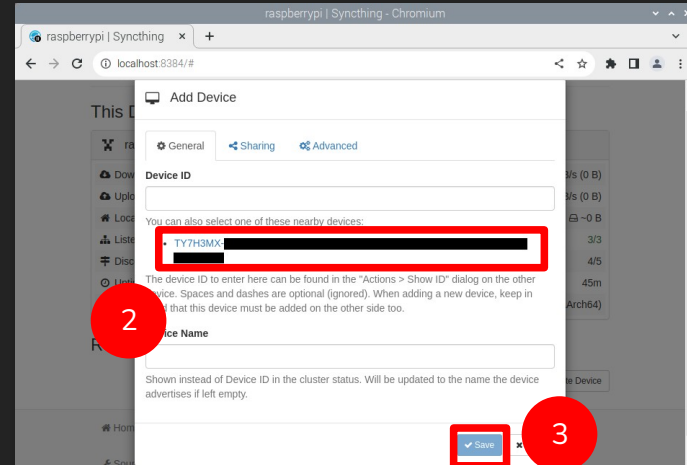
raspberrypi | Syncthing - Chromium

raspberrypi | Syncthing

localhost:8384/#

This D

Dow
Uplo
Loca
Liste
Disc
Upt

Add Device

General
Sharing
Advanced

Device ID

You can also select one of these nearby devices:

TY7H3MX-

The device ID to enter here can be found in the "Actions > Show ID" dialog on the other device. Spaces and dashes are optional (ignored). When adding a new device, keep in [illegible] that this device must be added on the other side too.

2

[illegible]ice Name

Shown instead of Device ID in the cluster status. Will be updated to the name the device advertises if left empty.

Save

3

3/s (0 B)
3/s (0 B)
~0 B
3/3
4/5
45m
Arch64)

te Device

Hom